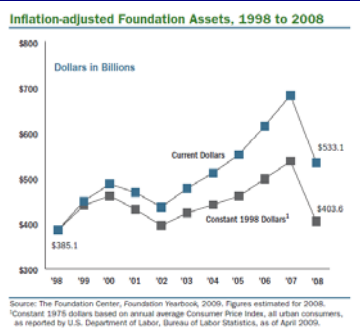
Inflation-adjusted Foundation Assets, 1998 to 2008

Dollars in Billions

$800
$700
$600
$500
$400
$300

Current Dollars

Constant 1998 Dollars$^1$

$533.1
$403.6
$385.1

'98 '99 '00 '01 '02 '03 '04 '05 '06 '07 '08

Source: The Foundation Center, Foundation Yearbook, 2009. Figures estimated for 2008.
$^1$Constant 1975 dollars based on annual average Consumer Price Index, all urban consumers, as reported by U.S. Department of Labor, Bureau of Labor Statistics, as of April 2009.